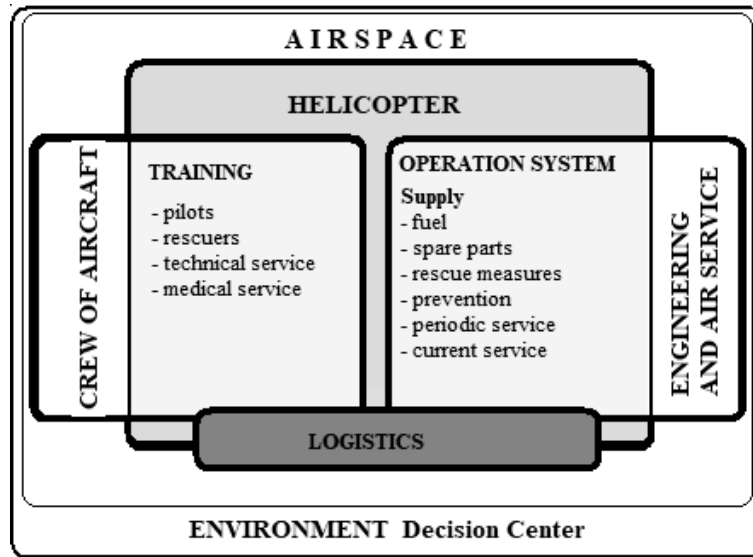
AIRSPACE

HELICOPTER

CREW OF AIRCRAFT

TRAINING
- pilots
- rescuers
- technical service
- medical service

OPERATION SYSTEM
Supply
- fuel
- spare parts
- rescue measures
- prevention
- periodic service
- current service

ENGINEERING AND AIR SERVICE

LOGISTICS

ENVIRONMENT Decision Center